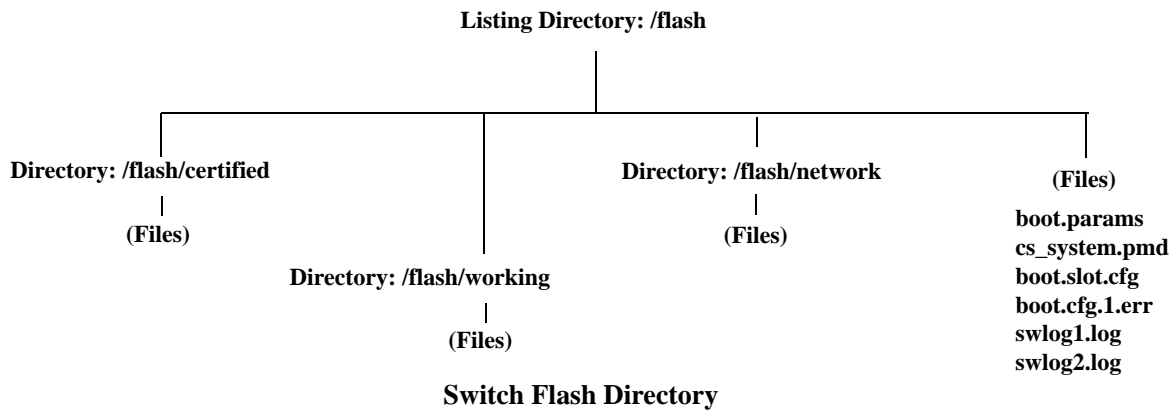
Listing Directory: /flash

Directory: /flash/certified

(Files)

Directory: /flash/working

(Files)

Directory: /flash/network

(Files)

(Files)

boot.params
cs_system.pmd
boot.slot.cfg
boot.cfg.1.err
swlog1.log
swlog2.log

Switch Flash Directory